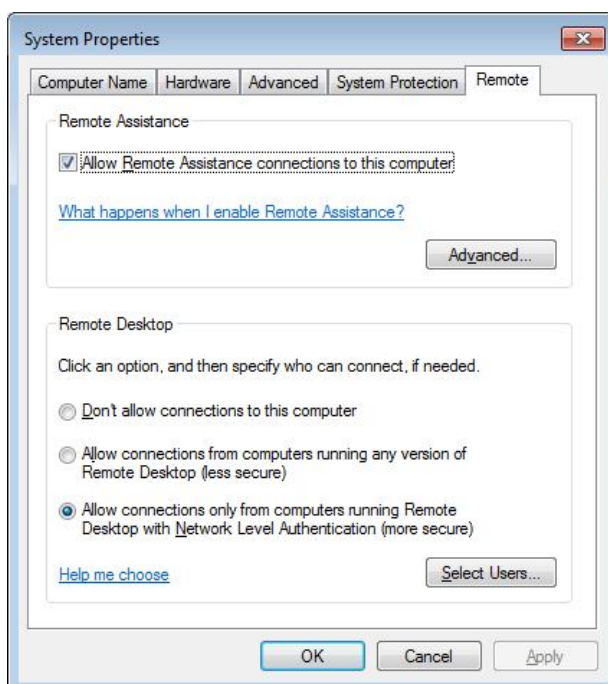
System Properties

Computer Name | Hardware | Advanced | System Protection | Remote

Remote Assistance

Allow Remote Assistance connections to this computer

What happens when I enable Remote Assistance?

Advanced...

Remote Desktop

Click an option, and then specify who can connect, if needed.

Don't allow connections to this computer

Allow connections from computers running any version of Remote Desktop (less secure)

Allow connections only from computers running Remote Desktop with Network Level Authentication (more secure)

Help me choose

Select Users...

OK

Cancel

Apply